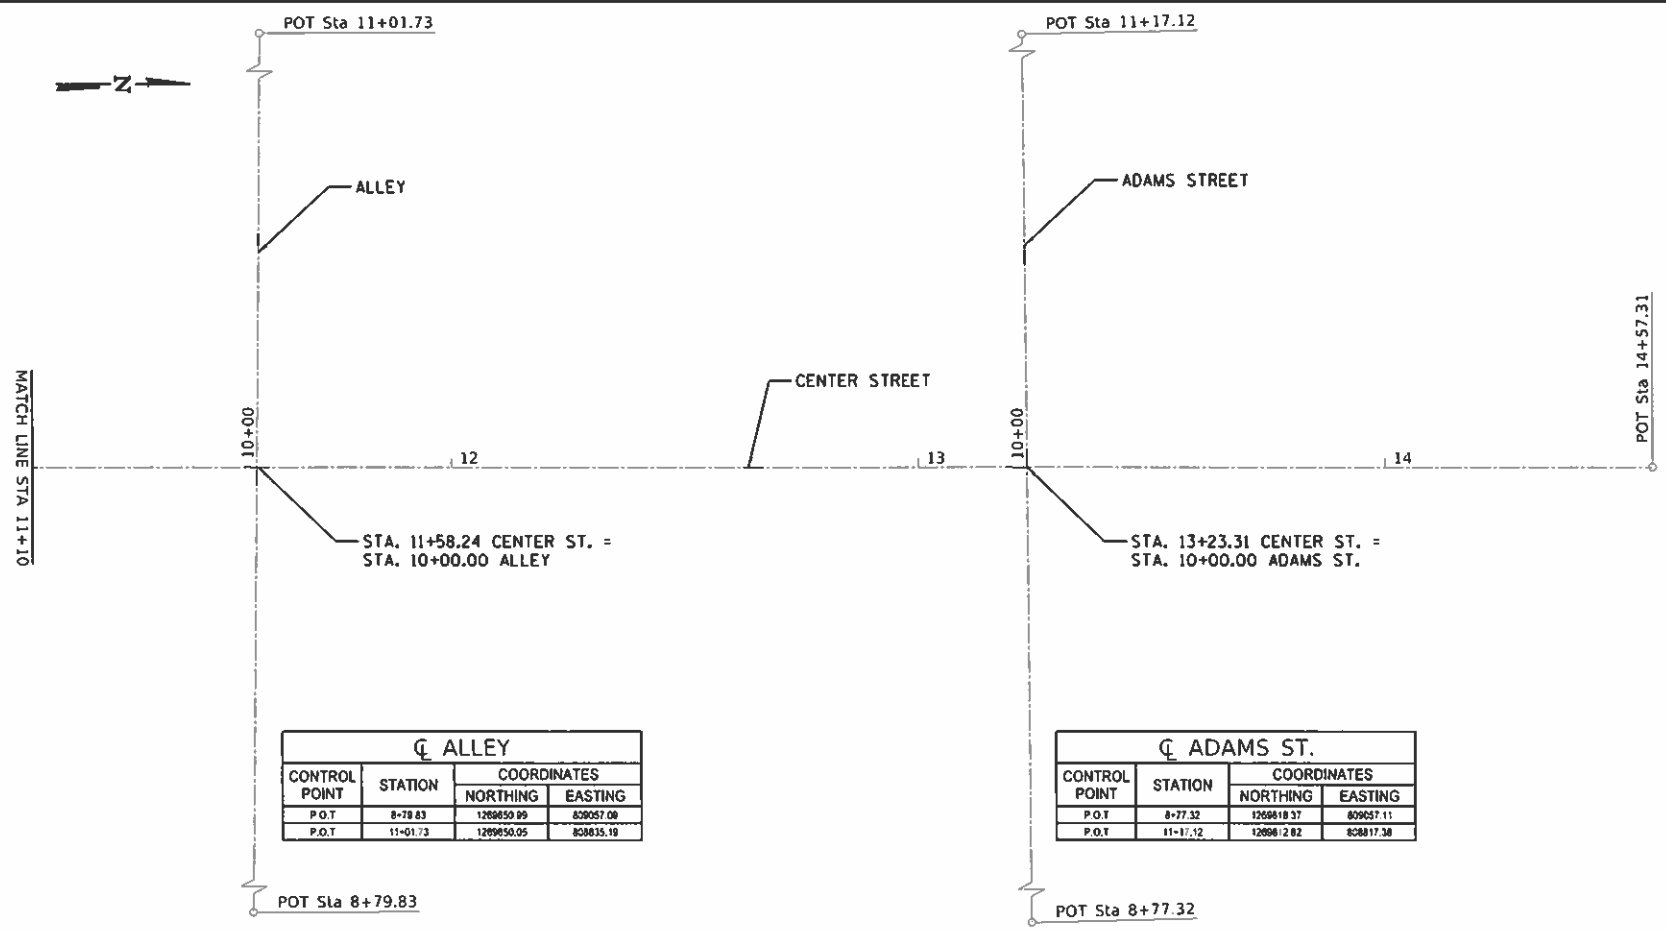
POT Sta 11+01.73

POT Sta 11+17.12

N

ALLEY

ADAMS STREET

POT Sta 14+57.31

MATCH LINE STA 11+10

CENTER STREET

10+00

12

13

10+00

14

STA. 11+58.24 CENTER ST. = STA. 10+00.00 ALLEY

STA. 13+23.31 CENTER ST. = STA. 10+00.00 ADAMS ST.

℄ ALLEY

| CONTROL POINT | STATION | COORDINATES NORTHING | COORDINATES EASTING |
|---|---|---|---|
| P.O.T | 8+79.83 | 1269650.09 | 809057.09 |
| P.O.T | 11+01.73 | 1269650.05 | 808835.19 |

℄ ADAMS ST.

| CONTROL POINT | STATION | COORDINATES NORTHING | COORDINATES EASTING |
|---|---|---|---|
| P.O.T | 8+77.32 | 1269818.37 | 809057.11 |
| P.O.T | 11+17.12 | 1269812.82 | 808817.38 |

POT Sta 8+79.83

POT Sta 8+77.32